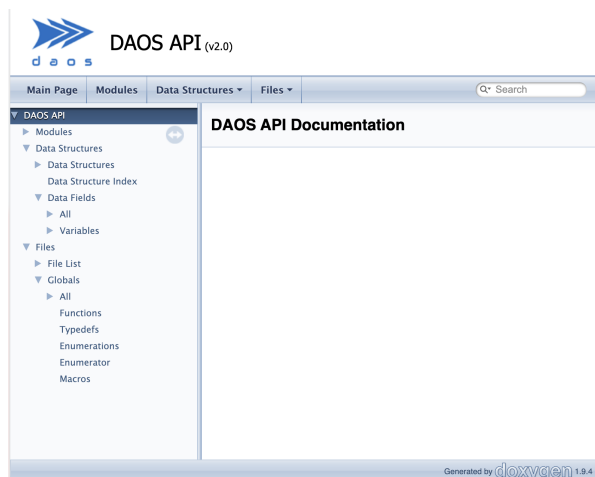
daos

DAOS API (v2.0)

Main Page
Modules
Data Structures ▾
Files ▾
Search

▼ DAOS API
▶ Modules
▼ Data Structures
▶ Data Structures
Data Structure Index
▼ Data Fields
▶ All
▶ Variables
▼ Files
▶ File List
▼ Globals
▶ All
Functions
Typedefs
Enumerations
Enumerator
Macros

DAOS API Documentation

Generated by doxygen 1.9.4